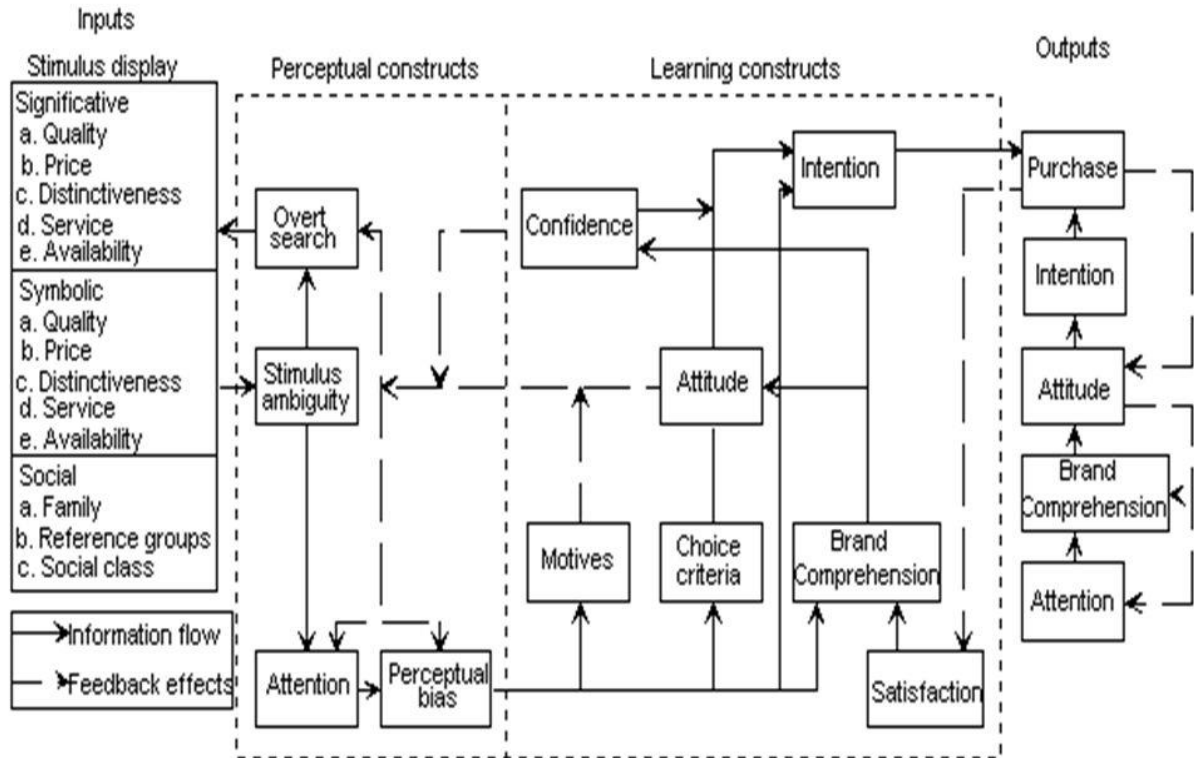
Inputs

Stimulus display

Significative
a. Quality
b. Price
c. Distinctiveness
d. Service
e. Availability

Symbolic
a. Quality
b. Price
c. Distinctiveness
d. Service
e. Availability

Social
a. Family
b. Reference groups
c. Social class

Information flow

Feedback effects

Perceptual constructs

Overt search

Stimulus ambiguity

Attention

Perceptual bias

Learning constructs

Confidence

Intention

Attitude

Motives

Choice criteria

Brand Comprehension

Satisfaction

Outputs

Purchase

Intention

Attitude

Brand Comprehension

Attention